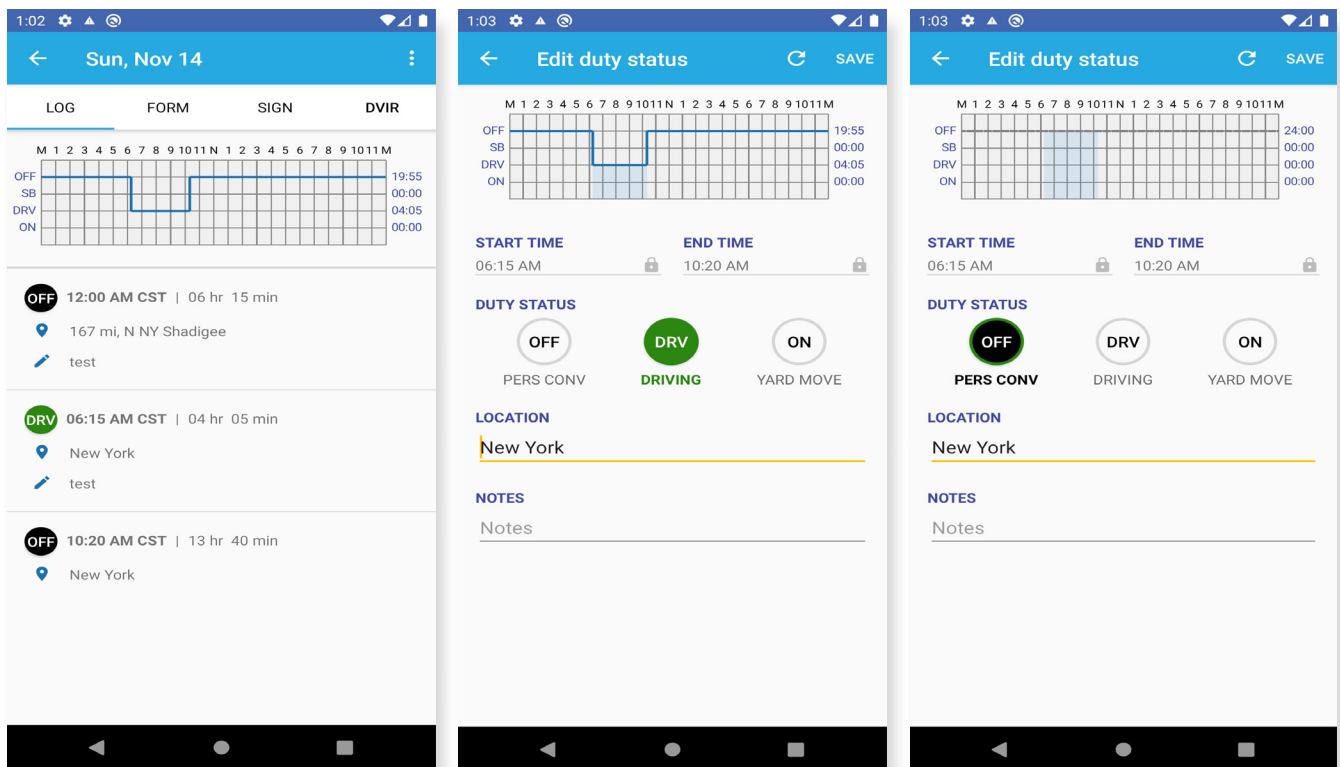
1:02

Sun, Nov 14

LOG FORM SIGN DVIR

M 1 2 3 4 5 6 7 8 9 10 11 N 1 2 3 4 5 6 7 8 9 10 11 M

OFF
SB
DRV
ON

19:55
00:00
04:05
00:00

OFF 12:00 AM CST | 06 hr 15 min

167 mi, N NY Shadigee

test

DRV 06:15 AM CST | 04 hr 05 min

New York

test

OFF 10:20 AM CST | 13 hr 40 min

New York

1:03

Edit duty status SAVE

M 1 2 3 4 5 6 7 8 9 10 11 N 1 2 3 4 5 6 7 8 9 10 11 M

OFF
SB
DRV
ON

19:55
00:00
04:05
00:00

START TIME
06:15 AM

END TIME
10:20 AM

DUTY STATUS

OFF PERS CONV

DRV DRIVING

ON YARD MOVE

LOCATION
New York

NOTES
Notes

1:03

Edit duty status SAVE

M 1 2 3 4 5 6 7 8 9 10 11 N 1 2 3 4 5 6 7 8 9 10 11 M

OFF
SB
DRV
ON

24:00
00:00
00:00
00:00

START TIME
06:15 AM

END TIME
10:20 AM

DUTY STATUS

OFF PERS CONV

DRV DRIVING

ON YARD MOVE

LOCATION
New York

NOTES
Notes